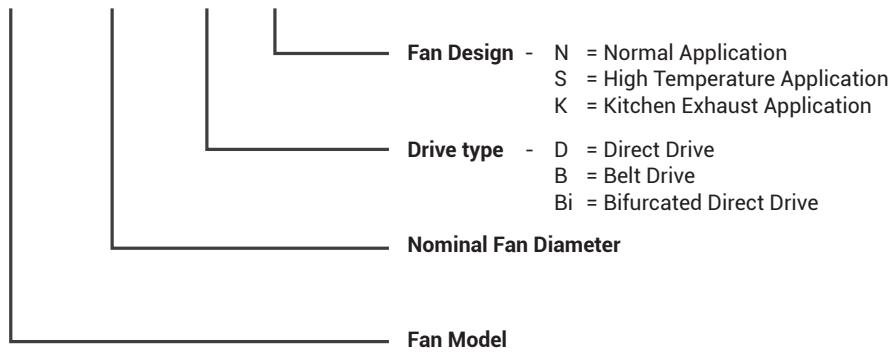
Fan Design - N = Normal Application
S = High Temperature Application
K = Kitchen Exhaust Application

Drive type - D = Direct Drive
B = Belt Drive
Bi = Bifurcated Direct Drive

Nominal Fan Diameter

Fan Model